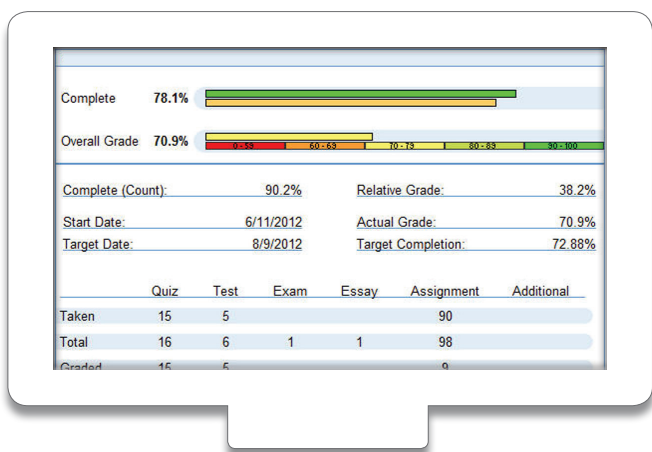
Complete 78.1%

Overall Grade 70.9%

0 - 59 | 60 - 69 | 70 - 79 | 80 - 89 | 90 - 100

Complete (Count): 90.2%
Relative Grade: 38.2%

Start Date: 6/11/2012
Actual Grade: 70.9%

Target Date: 8/9/2012
Target Completion: 72.88%

| | Quiz | Test | Exam | Essay | Assignment | Additional |
|---|---|---|---|---|---|---|
| Taken | 15 | 5 | | | 90 | |
| Total | 16 | 6 | 1 | 1 | 98 | |
| Graded | 15 | 5 | | | 9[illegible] | |